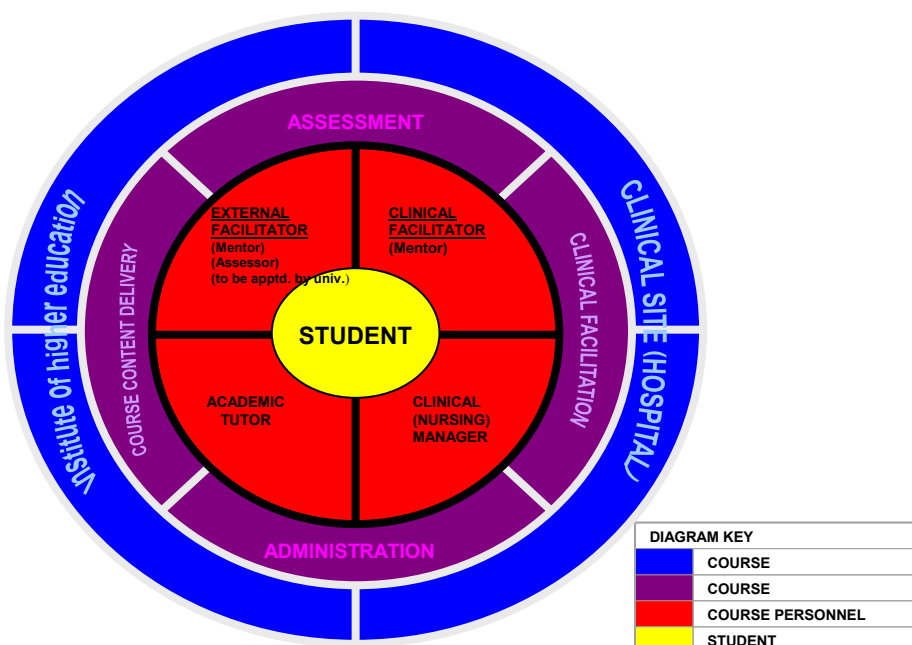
Institute of higher education

CLINICAL SITE (HOSPITAL)

ASSESSMENT

COURSE CONTENT DELIVERY

CLINICAL FACILITATION

ADMINISTRATION

EXTERNAL FACILITATOR
(Mentor)
(Assessor)
(to be apptd. by univ.)

CLINICAL FACILITATOR
(Mentor)

STUDENT

ACADEMIC TUTOR

CLINICAL (NURSING) MANAGER

| DIAGRAM KEY | |
|---|---|
| | COURSE |
| | COURSE |
| | COURSE PERSONNEL |
| | STUDENT |